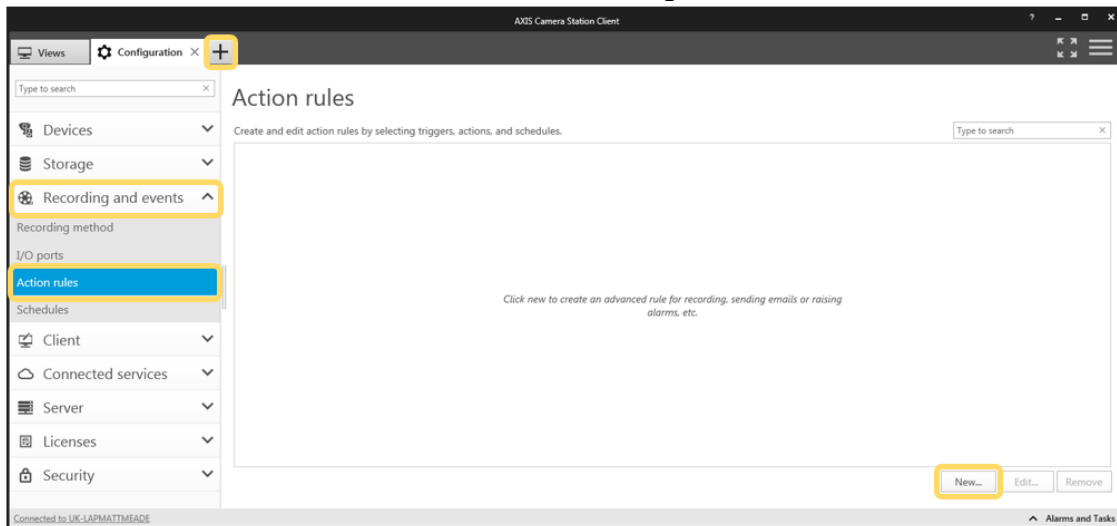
AXIS Camera Station Client

? – ☐ ×

Views | Configuration × | +

Type to search

Devices
Storage
Recording and events
Recording method
I/O ports
Action rules
Schedules
Client
Connected services
Server
Licenses
Security

Action rules

Create and edit action rules by selecting triggers, actions, and schedules.

Type to search

Click new to create an advanced rule for recording, sending emails or raising alarms, etc.

New... | Edit... | Remove

Connected to UK-LAPMATTMEADE

Alarms and Tasks